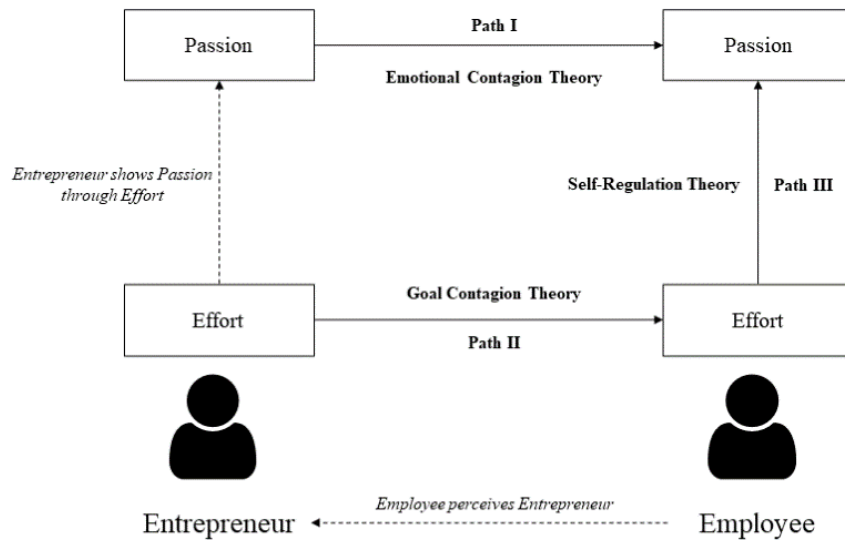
Passion

Path I

Emotional Contagion Theory

Passion

Entrepreneur shows Passion through Effort

Self-Regulation Theory

Path III

Effort

Goal Contagion Theory

Path II

Effort

Employee perceives Entrepreneur

Entrepreneur

Employee